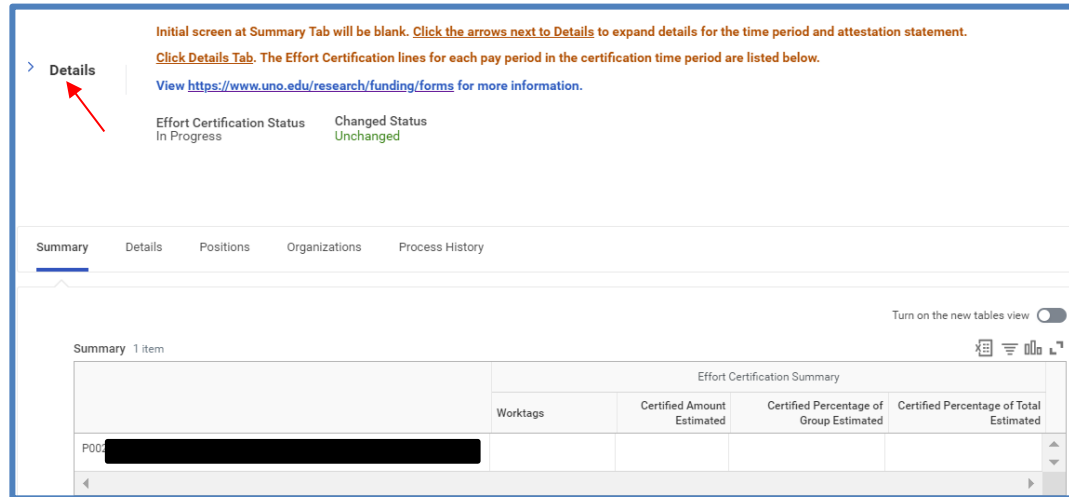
Details

Initial screen at Summary Tab will be blank. Click the arrows next to Details to expand details for the time period and attestation statement.

Click Details Tab. The Effort Certification lines for each pay period in the certification time period are listed below.

View https://www.uno.edu/research/funding/forms for more information.

Effort Certification Status
In Progress

Changed Status
Unchanged

Summary | Details | Positions | Organizations | Process History

Turn on the new tables view

Summary 1 item

| | Effort Certification Summary | | | |
|---|---|---|---|---|
| | Worktags | Certified Amount Estimated | Certified Percentage of Group Estimated | Certified Percentage of Total Estimated |
| P002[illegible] | | | | |